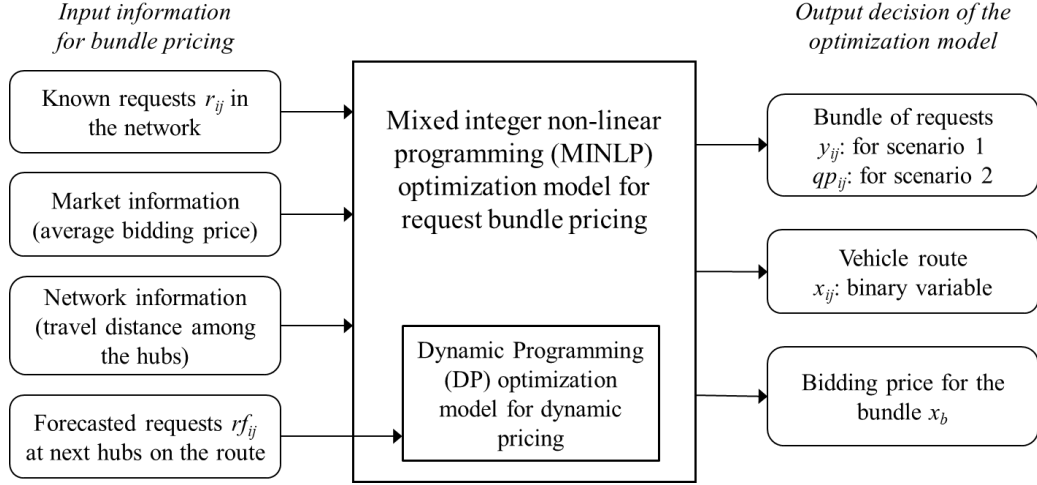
Input information for bundle pricing

Known requests $r_{ij}$ in the network

Market information (average bidding price)

Network information (travel distance among the hubs)

Forecasted requests $rf_{ij}$ at next hubs on the route

Mixed integer non-linear programming (MINLP) optimization model for request bundle pricing

Dynamic Programming (DP) optimization model for dynamic pricing

Output decision of the optimization model

Bundle of requests $y_{ij}$: for scenario 1 $qp_{ij}$: for scenario 2

Vehicle route $x_{ij}$: binary variable

Bidding price for the bundle $x_b$